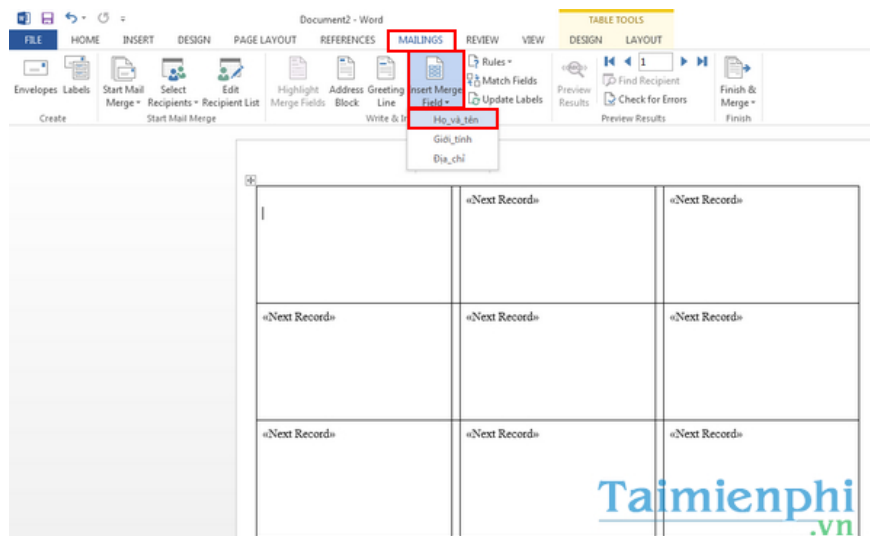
Document2 - Word

TABLE TOOLS

FILE | HOME | INSERT | DESIGN | PAGE LAYOUT | REFERENCES | MAILINGS | REVIEW | VIEW | DESIGN | LAYOUT

Envelopes Labels
Create

Start Mail Merge
Select Recipients
Edit Recipient List
Start Mail Merge

Highlight Merge Fields
Address Block
Greeting Line
Insert Merge Field
Write & In

Rules
Match Fields
Update Labels

Preview Results

1

Find Recipient
Check for Errors
Preview Results

Finish & Merge
Finish

Ho_và_tên
Giới_tính
Địa_chỉ

| | «Next Record» | «Next Record» |
|---|---|---|
| «Next Record» | «Next Record» | «Next Record» |
| «Next Record» | «Next Record» | «Next Record» |

Taimienphi .vn